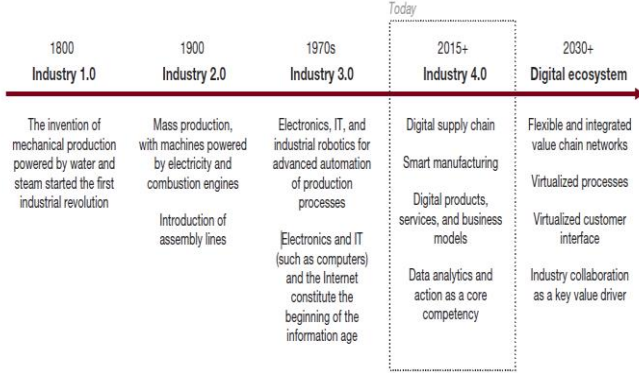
Today

1800
Industry 1.0

The invention of mechanical production powered by water and steam started the first industrial revolution

1900
Industry 2.0

Mass production, with machines powered by electricity and combustion engines

Introduction of assembly lines

1970s
Industry 3.0

Electronics, IT, and industrial robotics for advanced automation of production processes

Electronics and IT (such as computers) and the Internet constitute the beginning of the information age

2015+
Industry 4.0

Digital supply chain

Smart manufacturing

Digital products, services, and business models

Data analytics and action as a core competency

2030+
Digital ecosystem

Flexible and integrated value chain networks

Virtualized processes

Virtualized customer interface

Industry collaboration as a key value driver